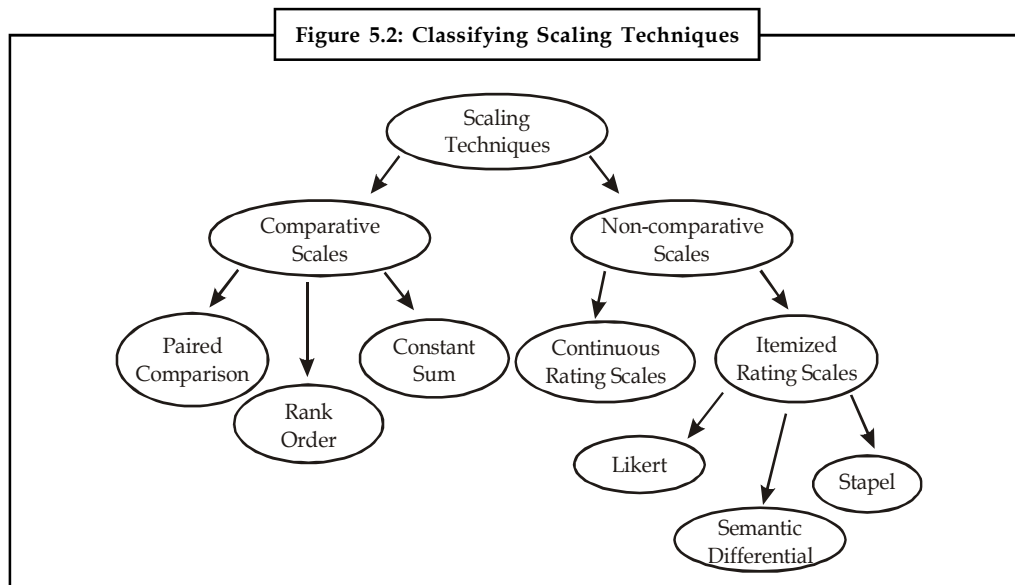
Figure 5.2: Classifying Scaling Techniques

Scaling Techniques

Comparative Scales

Non-comparative Scales

Paired Comparison

Rank Order

Constant Sum

Continuous Rating Scales

Itemized Rating Scales

Likert

Semantic Differential

Stapel